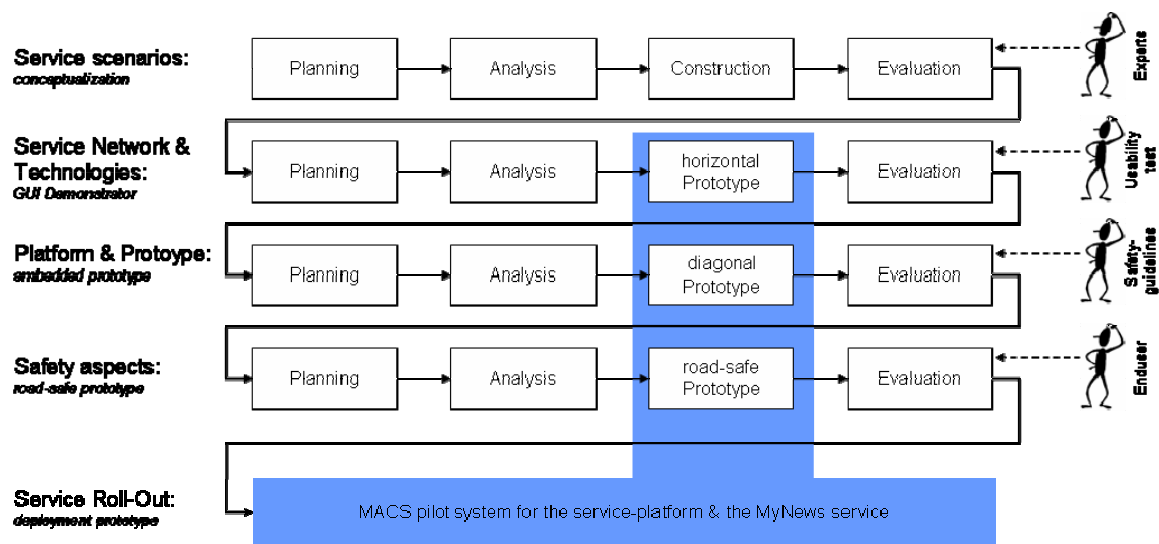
Service scenarios:
conceptualization

Planning

Analysis

Construction

Evaluation

Experts

Service Network & Technologies:
GUI Demonstrator

Planning

Analysis

horizontal Prototype

Evaluation

Usability test

Platform & Protoype:
embedded prototype

Planning

Analysis

diagonal Prototype

Evaluation

Safety-guidelines

Safety aspects:
road-safe prototype

Planning

Analysis

road-safe Prototype

Evaluation

Enduser

Service Roll-Out:
deployment prototype

MACS pilot system for the service-platform & the MyNews service